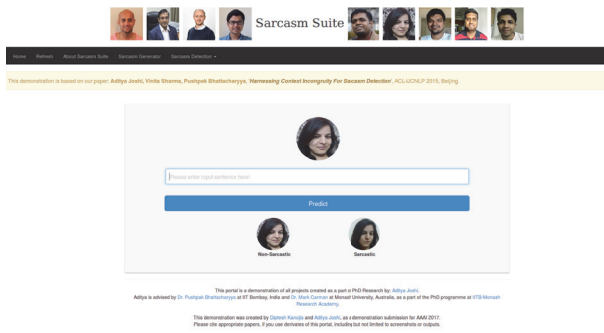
Sarcasm Suite

Home Refresh About Sarcasm Suite Sarcasm Generator Sarcasm Detection ▾

This demonstration is based on our paper: Aditya Joshi, Vinita Sharma, Pushpak Bhattacharyya, *Harnessing Context Incongruity For Sarcasm Detection*, ACL-IJCNLP 2015, Beijing

Please enter input sentence here!

Predict

Non-Sarcastic

Sarcastic

This portal is a demonstration of all projects created as a part of PhD Research by: Aditya Joshi.
Aditya is advised by Dr. Pushpak Bhattacharyya at IIT Bombay, India and Dr. Mark Carman at Monash University, Australia, as a part of the PhD programme at IITB-Monash Research Academy.

This demonstration was created by Diptesh Kanojia and Aditya Joshi, as a demonstration submission for AAAI 2017.
Please cite appropriate papers, if you use derivates of this portal, including but not limited to screenshots or outputs.